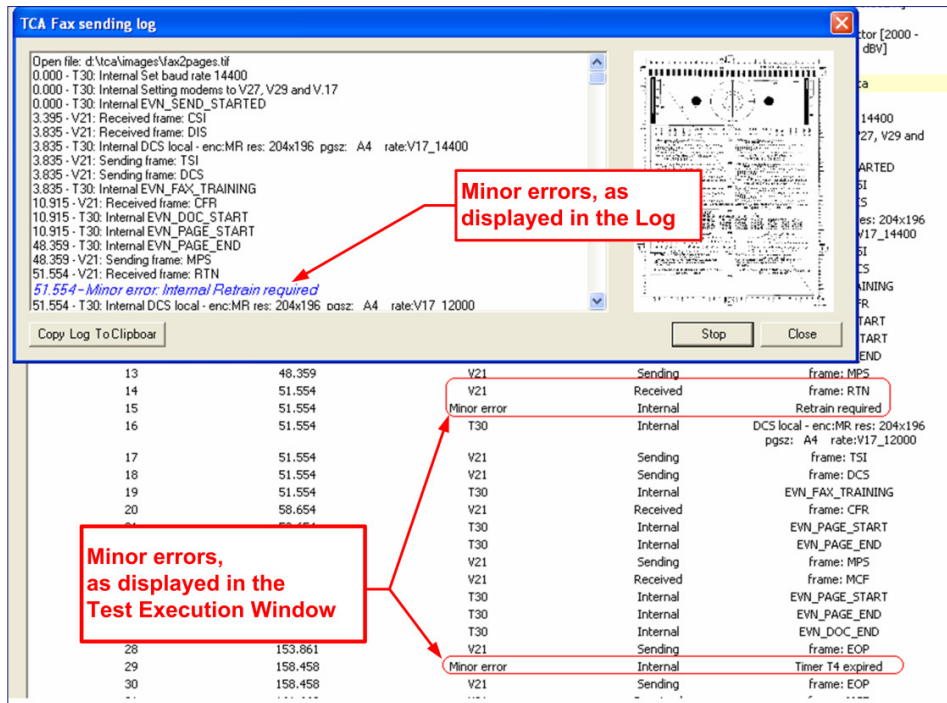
TCA Fax sending log

Open file: d:\tca\images\fax2pages.tif
0.000 - T30: Internal Set baud rate 14400
0.000 - T30: Internal Setting modems to V27, V29 and V.17
0.000 - T30: Internal EVN_SEND_STARTED
3.395 - V21: Received frame: CSI
3.835 - V21: Received frame: DIS
3.835 - T30: Internal DCS local - enc:MR res: 204x196 pgsz: A4 rate:V17_14400
3.835 - V21: Sending frame: TSI
3.835 - V21: Sending frame: DCS
3.835 - T30: Internal EVN_FAX_TRAINING
10.915 - V21: Received frame: CFR
10.915 - T30: Internal EVN_DOC_START
10.915 - T30: Internal EVN_PAGE_START
48.359 - T30: Internal EVN_PAGE_END
48.359 - V21: Sending frame: MPS
51.554 - V21: Received frame: RTN
51.554 - Minor error: Internal Retrain required
51.554 - T30: Internal DCS local - enc:MR res: 204x196 pgsz: A4 rate:V17_12000

Minor errors, as displayed in the Log

Copy Log To Clipboar

Stop

Close

ctor [2000 - dBV]

ca

14400
27, V29 and

ARTED
SI
IS
es: 204x196
V17_14400
SI
CS
AINING
FR
TART
TART
END

| | | | | |
|---|---|---|---|---|
| 13 | 48.359 | V21 | Sending | frame: MPS |
| 14 | 51.554 | V21 | Received | frame: RTN |
| 15 | 51.554 | Minor error | Internal | Retrain required |
| 16 | 51.554 | T30 | Internal | DCS local - enc:MR res: 204x196 pgsz: A4 rate:V17_12000 |
| 17 | 51.554 | V21 | Sending | frame: TSI |
| 18 | 51.554 | V21 | Sending | frame: DCS |
| 19 | 51.554 | T30 | Internal | EVN_FAX_TRAINING |
| 20 | 58.654 | V21 | Received | frame: CFR |
| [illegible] | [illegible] | T30 | Internal | EVN_PAGE_START |
| | | T30 | Internal | EVN_PAGE_END |
| | | V21 | Sending | frame: MPS |
| | | V21 | Received | frame: MCF |
| | | T30 | Internal | EVN_PAGE_START |
| | | T30 | Internal | EVN_PAGE_END |
| | | T30 | Internal | EVN_DOC_END |
| 28 | 153.861 | V21 | Sending | frame: EOP |
| 29 | 158.458 | Minor error | Internal | Timer T4 expired |
| 30 | 158.458 | V21 | Sending | frame: EOP |

Minor errors, as displayed in the Test Execution Window